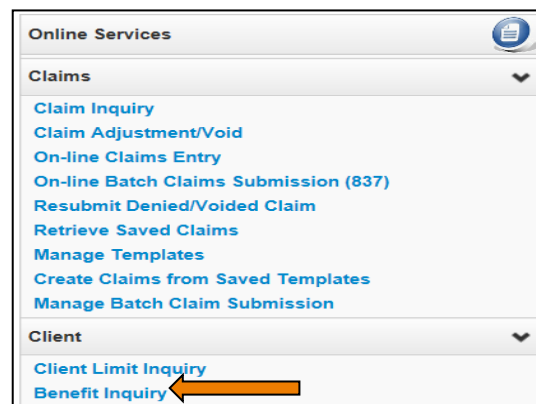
Online Services

Claims

Claim Inquiry
Claim Adjustment/Void
On-line Claims Entry
On-line Batch Claims Submission (837)
Resubmit Denied/Voided Claim
Retrieve Saved Claims
Manage Templates
Create Claims from Saved Templates
Manage Batch Claim Submission

Client

Client Limit Inquiry
Benefit Inquiry